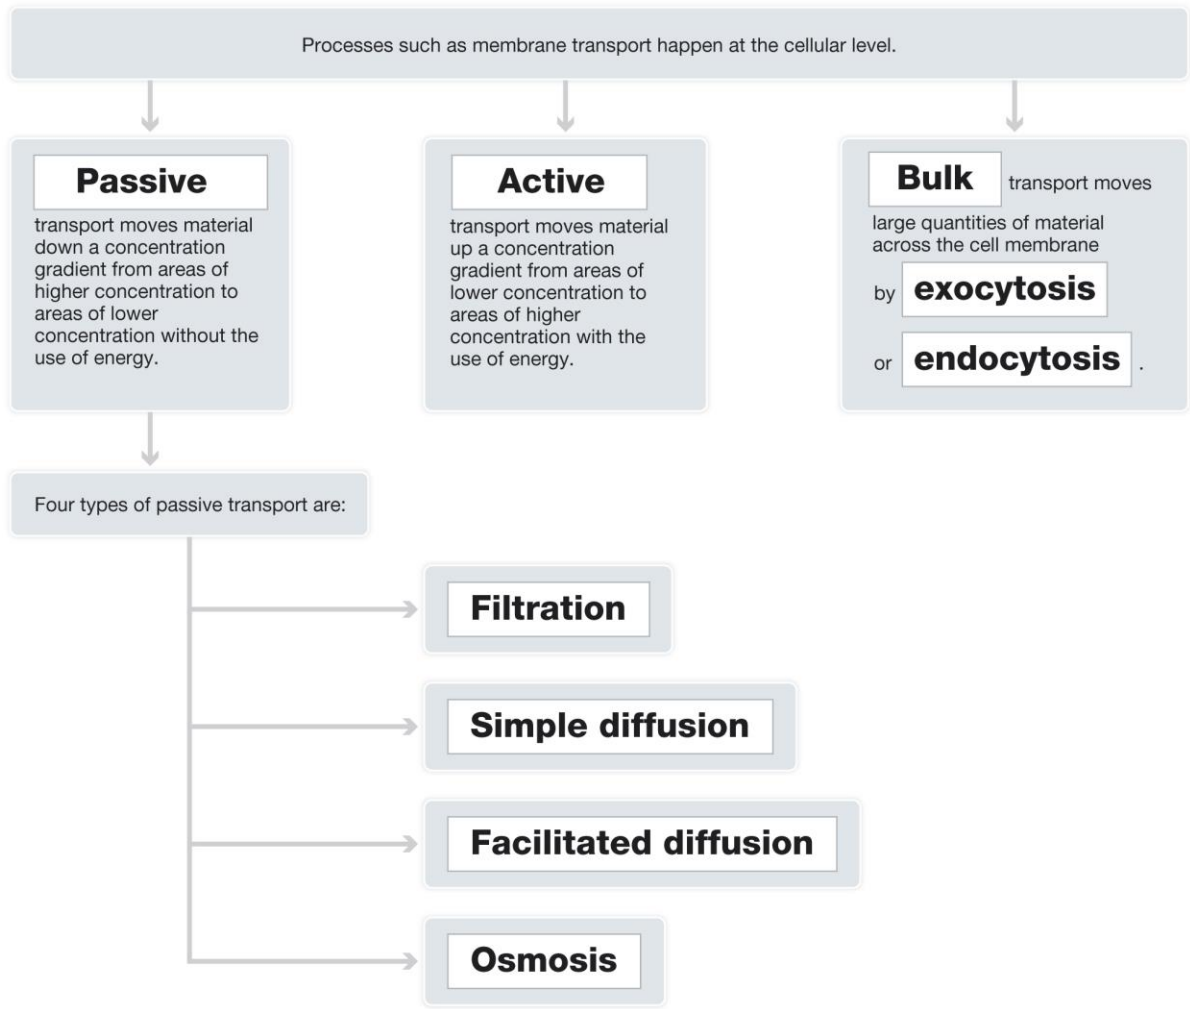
Processes such as membrane transport happen at the cellular level.

Passive transport moves material down a concentration gradient from areas of higher concentration to areas of lower concentration without the use of energy.

Active transport moves material up a concentration gradient from areas of lower concentration to areas of higher concentration with the use of energy.

Bulk transport moves large quantities of material across the cell membrane by exocytosis or endocytosis.

Four types of passive transport are:

Filtration

Simple diffusion

Facilitated diffusion

Osmosis